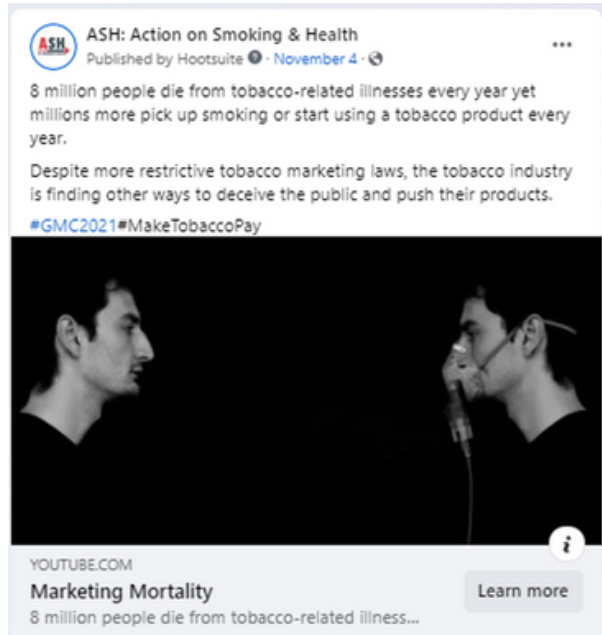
ASH

ASH: Action on Smoking & Health
Published by Hootsuite · November 4 ·

...

8 million people die from tobacco-related illnesses every year yet millions more pick up smoking or start using a tobacco product every year.

Despite more restrictive tobacco marketing laws, the tobacco industry is finding other ways to deceive the public and push their products.

#GMC2021#MakeTobaccoPay

i

YOUTUBE.COM
Marketing Mortality
8 million people die from tobacco-related illness...

Learn more